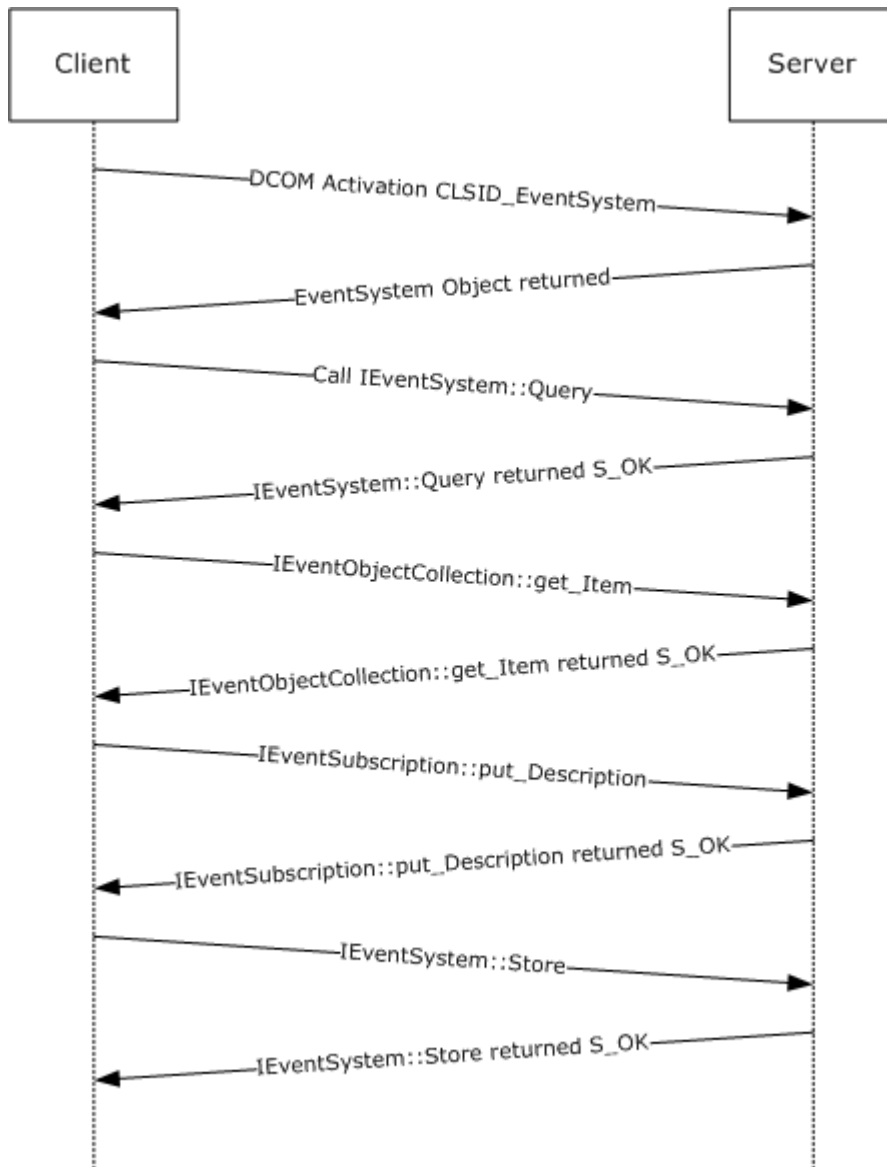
Client

Server

DCOM Activation CLSID_EventSystem

EventSystem Object returned

Call IEventSystem::Query

IEventSystem::Query returned S_OK

IEventObjectCollection::get_Item

IEventObjectCollection::get_Item returned S_OK

IEventSubscription::put_Description

IEventSubscription::put_Description returned S_OK

IEventSystem::Store

IEventSystem::Store returned S_OK